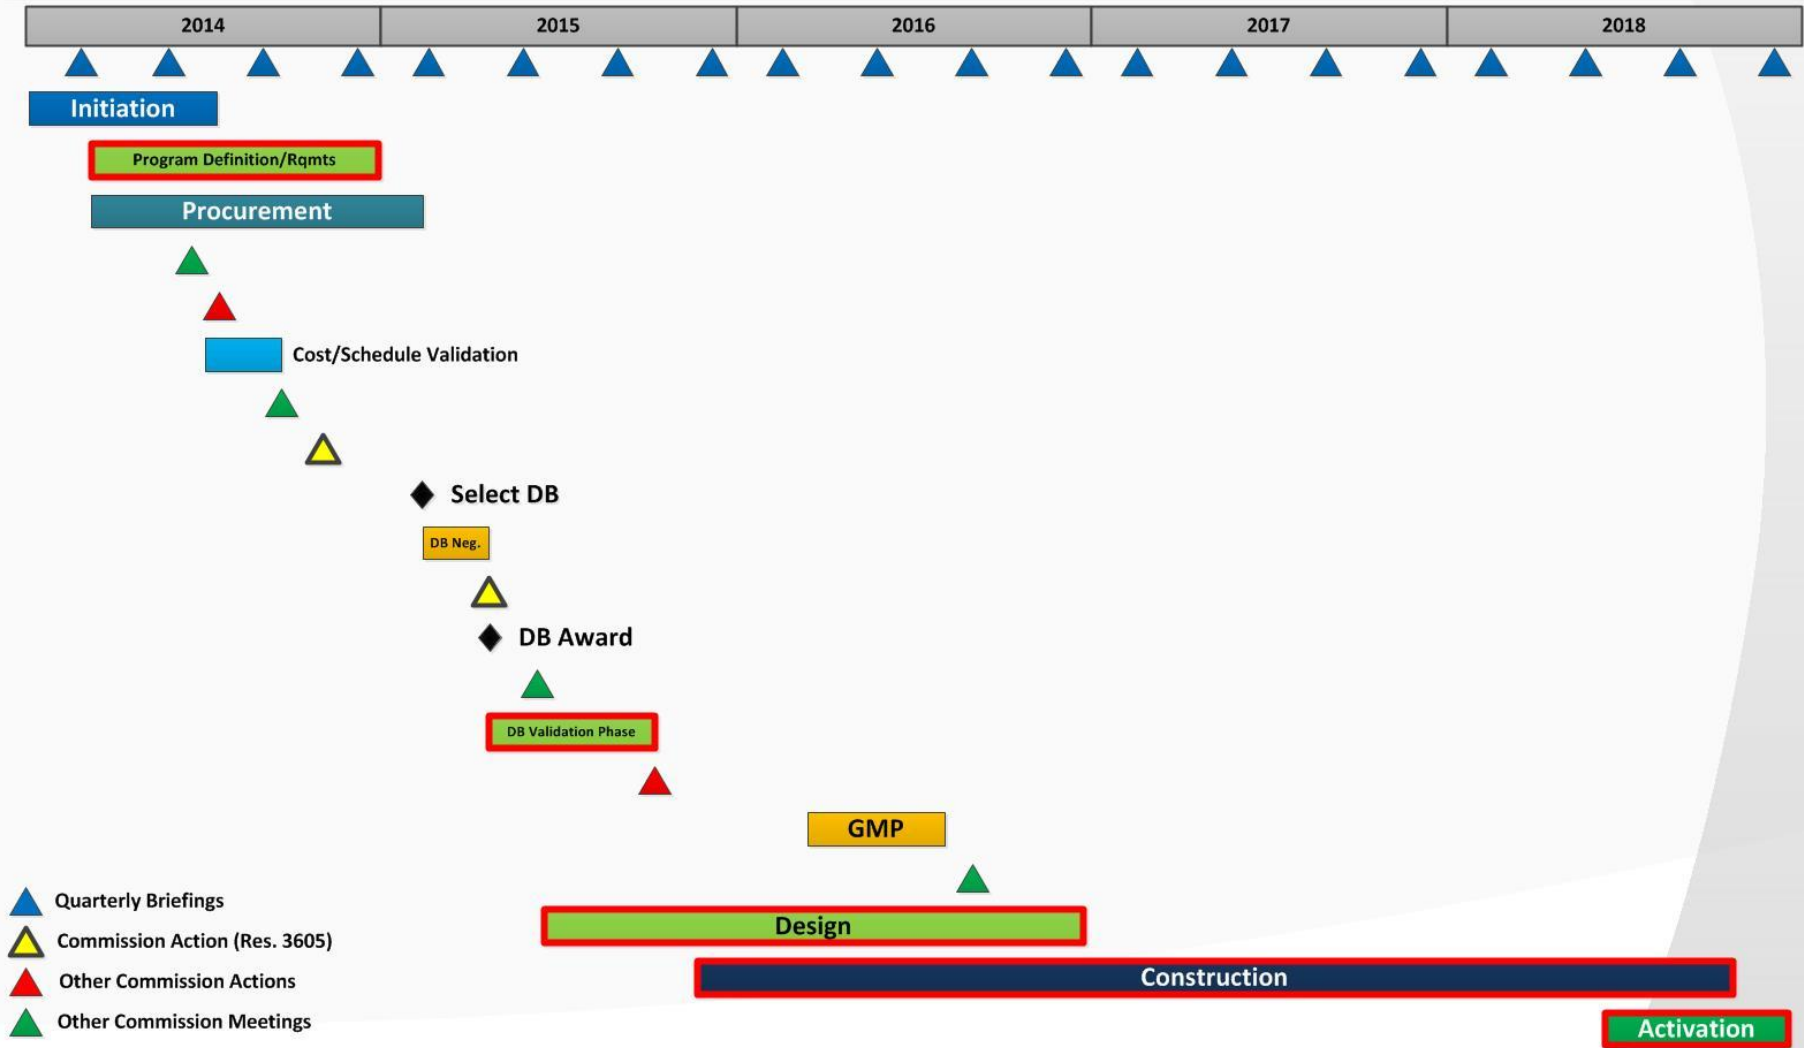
| 2014 | 2015 | 2016 | 2017 | 2018 |
|---|---|---|---|---|

Initiation

Program Definition/Rqmts

Procurement

Cost/Schedule Validation

Select DB

DB Neg.

DB Award

DB Validation Phase

GMP

Design

Construction

Activation

Quarterly Briefings
Commission Action (Res. 3605)
Other Commission Actions
Other Commission Meetings